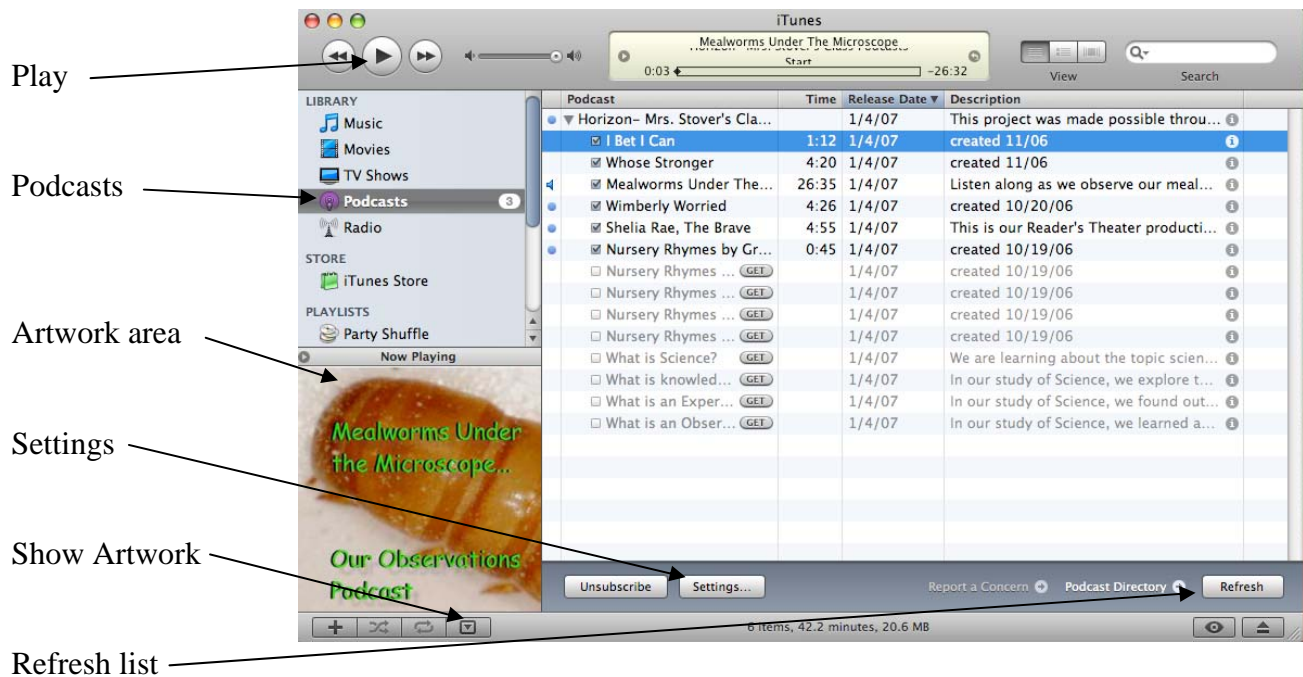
Play

Podcasts

Artwork area

Settings

Show Artwork

Refresh list

iTunes

Mealworms Under The Microscope
Start
0:03
−26:32

View
Search

LIBRARY
Music
Movies
TV Shows
Podcasts 3
Radio
STORE
iTunes Store
PLAYLISTS
Party Shuffle
Now Playing

Mealworms Under the Microscope...

Our Observations Podcast

| Podcast | Time | Release Date | Description |
|---|---|---|---|
| Horizon– Mrs. Stover's Cla... | | 1/4/07 | This project was made possible throu... |
| I Bet I Can | 1:12 | 1/4/07 | created 11/06 |
| Whose Stronger | 4:20 | 1/4/07 | created 11/06 |
| Mealworms Under The... | 26:35 | 1/4/07 | Listen along as we observe our meal... |
| Wimberly Worried | 4:26 | 1/4/07 | created 10/20/06 |
| Shelia Rae, The Brave | 4:55 | 1/4/07 | This is our Reader's Theater producti... |
| Nursery Rhymes by Gr... | 0:45 | 1/4/07 | created 10/19/06 |
| Nursery Rhymes ... GET | | 1/4/07 | created 10/19/06 |
| Nursery Rhymes ... GET | | 1/4/07 | created 10/19/06 |
| Nursery Rhymes ... GET | | 1/4/07 | created 10/19/06 |
| Nursery Rhymes ... GET | | 1/4/07 | created 10/19/06 |
| What is Science? GET | | 1/4/07 | We are learning about the topic scien... |
| What is knowled... GET | | 1/4/07 | In our study of Science, we explore t... |
| What is an Exper... GET | | 1/4/07 | In our study of Science, we found out... |
| What is an Obser... GET | | 1/4/07 | In our study of Science, we learned a... |

Unsubscribe
Settings...
Report a Concern
Podcast Directory
Refresh

6 items, 42.2 minutes, 20.6 MB